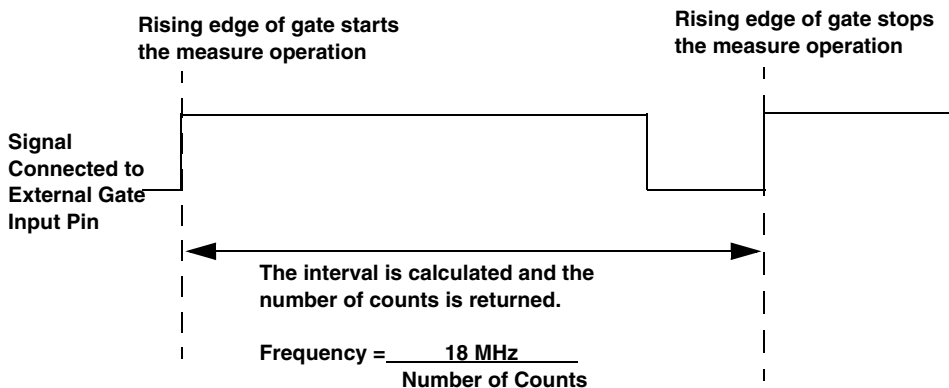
Rising edge of gate starts the measure operation

Rising edge of gate stops the measure operation

Signal Connected to External Gate Input Pin

The interval is calculated and the number of counts is returned.

Frequency = $\frac{18 \text{ MHz}}{\text{Number of Counts}}$